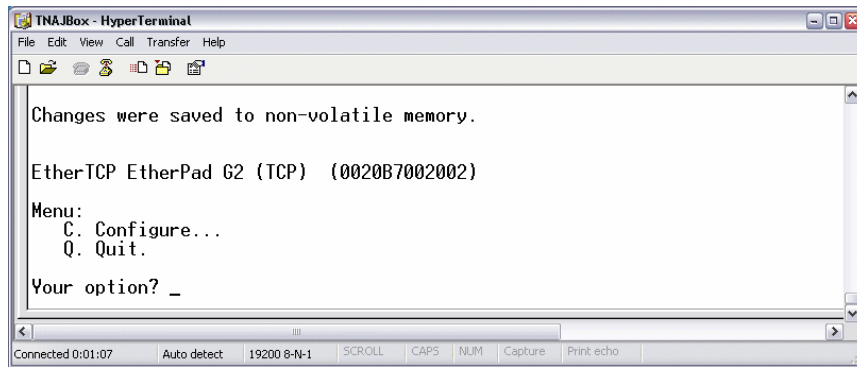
TNAJBox - HyperTerminal
File Edit View Call Transfer Help

Changes were saved to non-volatile memory.

EtherTCP EtherPad G2 (TCP) (0020B7002002)

Menu:
C. Configure...
Q. Quit.

Your option? _

Connected 0:01:07 Auto detect 19200 8-N-1 SCROLL CAPS NUM Capture Print echo